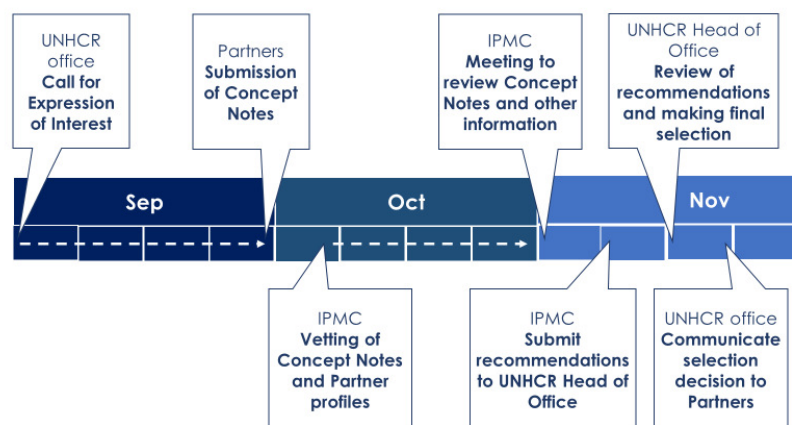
UNHCR office
**Call for Expression of Interest**

Partners
**Submission of Concept Notes**

IPMC
**Meeting to review Concept Notes and other information**

UNHCR Head of Office
**Review of recommendations and making final selection**

Sep

Oct

Nov

IPMC
**Vetting of Concept Notes and Partner profiles**

IPMC
**Submit recommendations to UNHCR Head of Office**

UNHCR office
**Communicate selection decision to Partners**